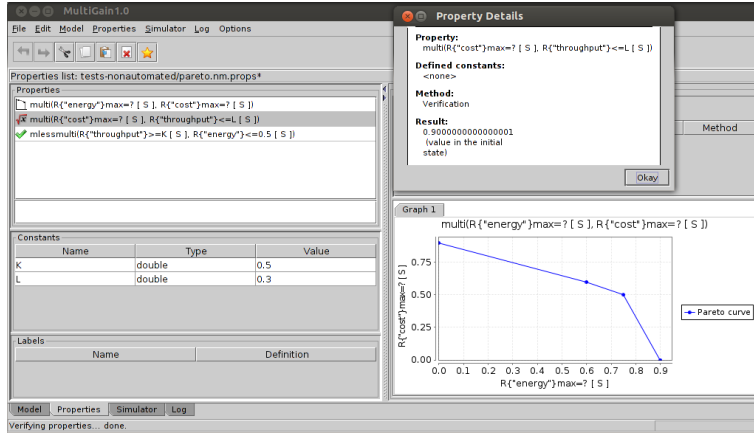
MultiGain1.0

File Edit Model Properties Simulator Log Options

Properties list: tests-nonautomated/pareto.nm.props*

Properties

multi(R{"energy"}max=? [ S ], R{"cost"}max=? [ S ])
multi(R{"cost"}max=? [ S ], R{"throughput"}<=L [ S ])
mlessmulti(R{"throughput"}>=K [ S ], R{"energy"}<=0.5 [ S ])

Constants

| Name | Type | Value |
|---|---|---|
| K | double | 0.5 |
| L | double | 0.3 |

Labels

| Name | Definition |
|---|---|

Property Details

Property:
multi(R{"cost"}max=? [ S ], R{"throughput"}<=L [ S ])

Defined constants:
<none>

Method:
Verification

Result:
0.9000000000000001
(value in the initial state)

Okay

Method

Graph 1

multi(R{"energy"}max=? [ S ], R{"cost"}max=? [ S ])

R{"cost"}max=? [ S ]

0.75
0.50
0.25
0.00

0.0 0.1 0.2 0.3 0.4 0.5 0.6 0.7 0.8 0.9

R{"energy"}max=? [ S ]

Pareto curve

Model Properties Simulator Log

Verifying properties... done.